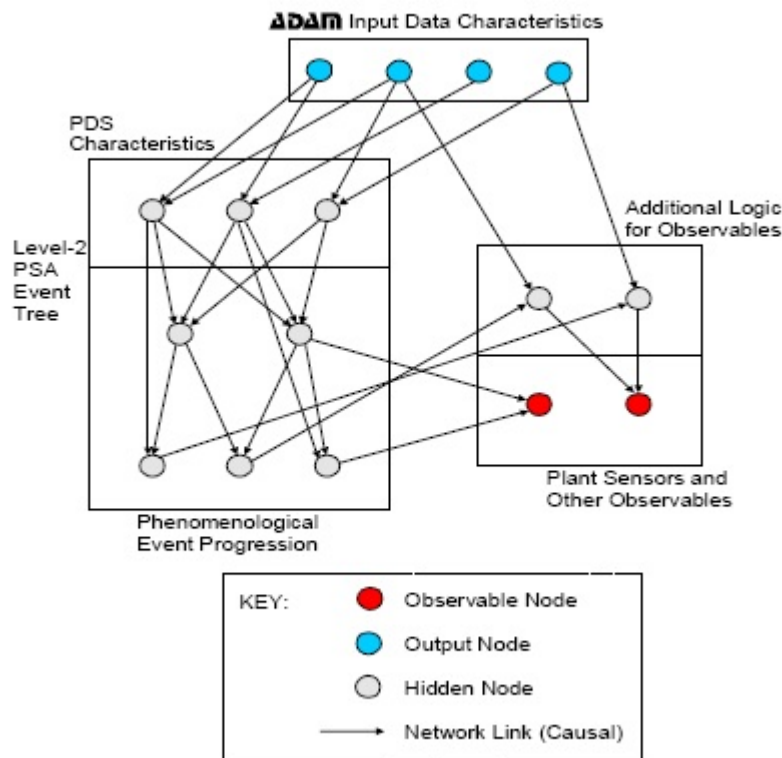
ADAM Input Data Characteristics

PDS Characteristics

Level-2 PSA Event Tree

Additional Logic for Observables

Plant Sensors and Other Observables

Phenomenological Event Progression

KEY:
Observable Node
Output Node
Hidden Node
Network Link (Causal)